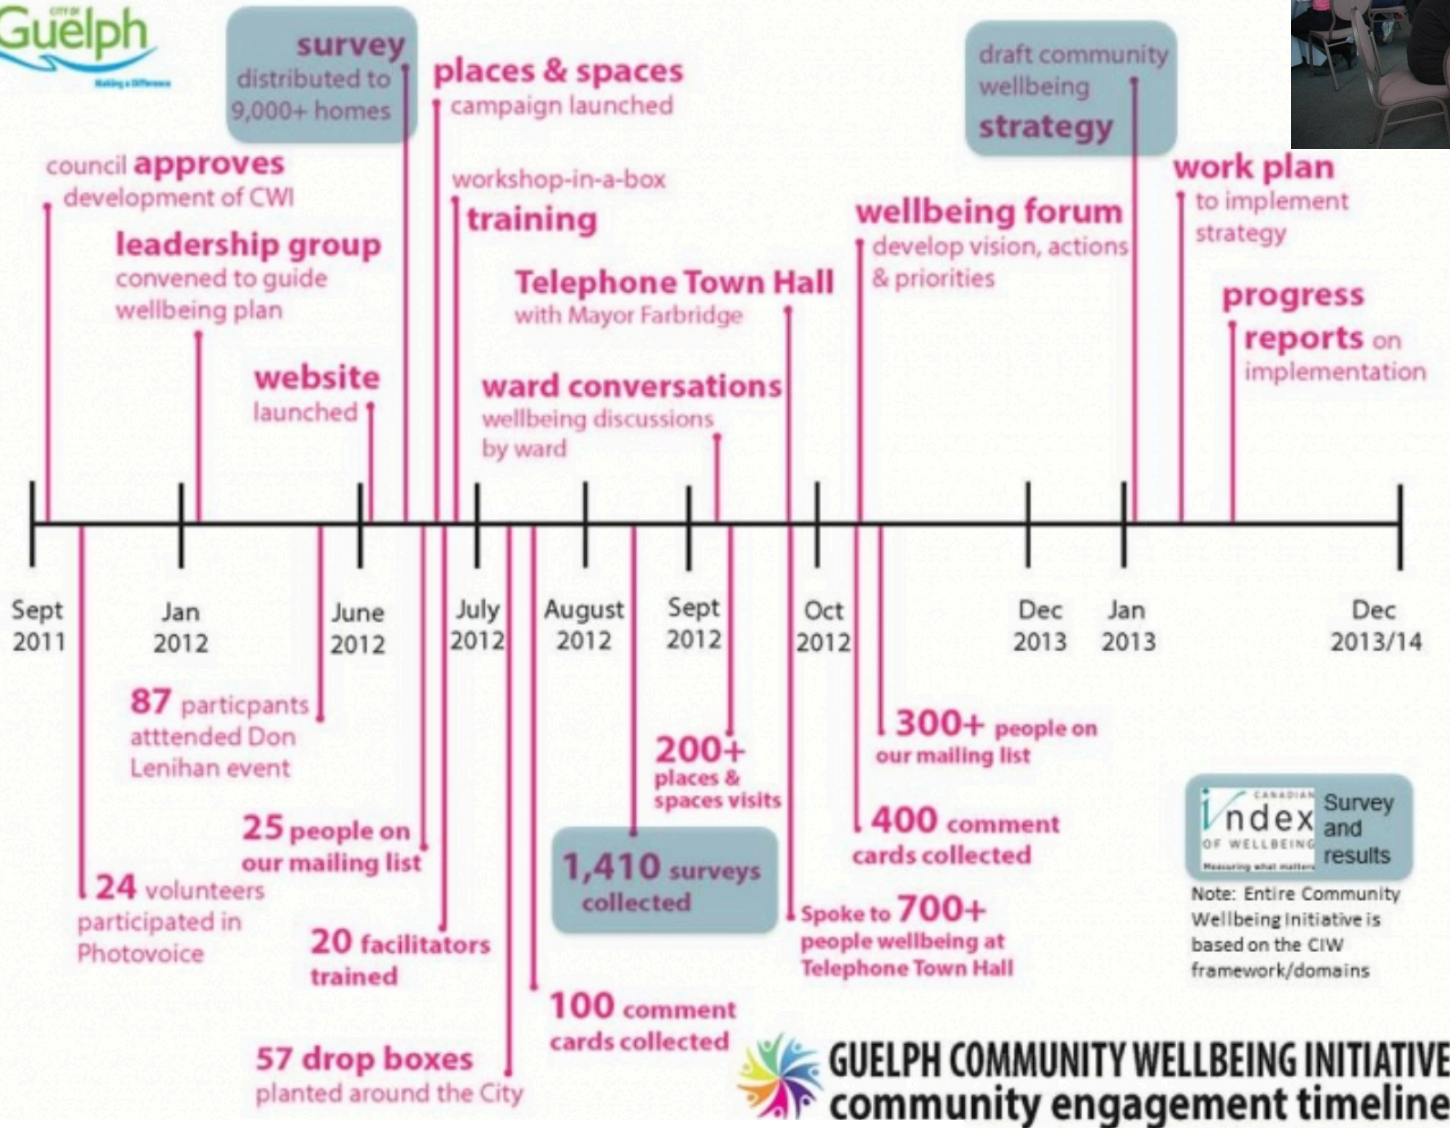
CITY OF Guelph Making a Difference

council approves development of CWI

leadership group convened to guide wellbeing plan

website launched

survey distributed to 9,000+ homes

places & spaces campaign launched

workshop-in-a-box training

Telephone Town Hall with Mayor Farbridge

ward conversations wellbeing discussions by ward

wellbeing forum develop vision, actions & priorities

draft community wellbeing strategy

work plan to implement strategy

progress reports on implementation

Sept 2011

Jan 2012

June 2012

July 2012

August 2012

Sept 2012

Oct 2012

Dec 2013

Jan 2013

Dec 2013/14

87 particpants atttended Don Lenihan event

24 volunteers participated in Photovoice

25 people on our mailing list

20 facilitators trained

57 drop boxes planted around the City

100 comment cards collected

1,410 surveys collected

200+ places & spaces visits

Spoke to 700+ people wellbeing at Telephone Town Hall

400 comment cards collected

300+ people on our mailing list

CANADIAN index OF WELLBEING Measuring what matters Survey and results

Note: Entire Community Wellbeing Initiative is based on the CIW framework/domains

GUELPH COMMUNITY WELLBEING INITIATIVE community engagement timeline